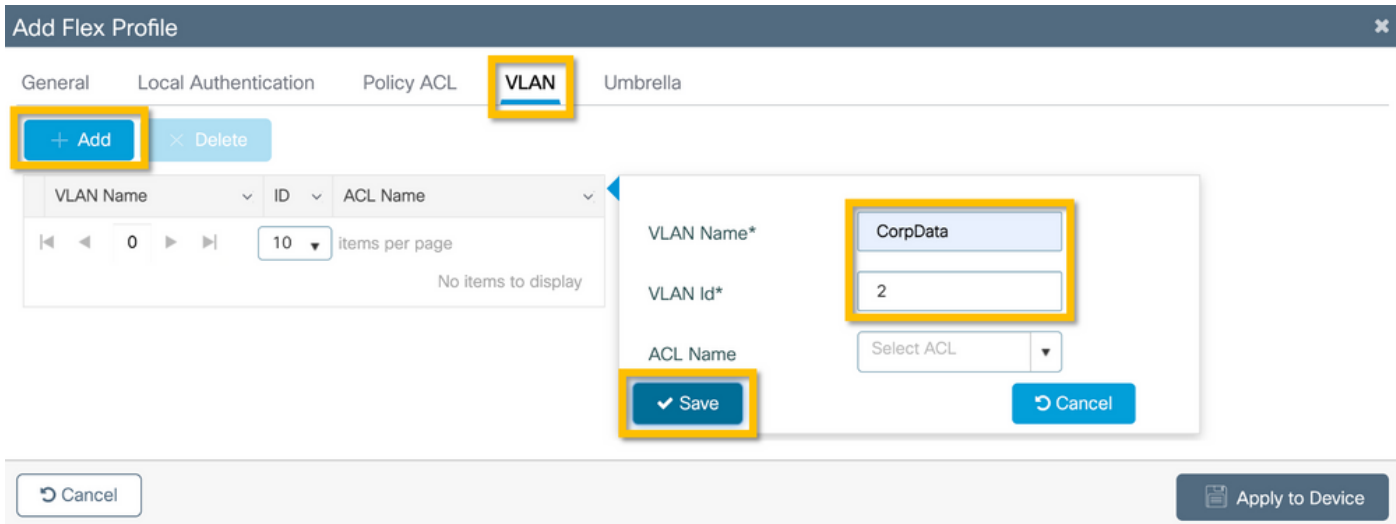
Add Flex Profile

General Local Authentication Policy ACL VLAN Umbrella

+ Add × Delete

| VLAN Name | ID | ACL Name |
|---|---|---|

0 10 items per page

No items to display

VLAN Name* CorpData

VLAN Id* 2

ACL Name Select ACL

Save Cancel

Cancel

Apply to Device